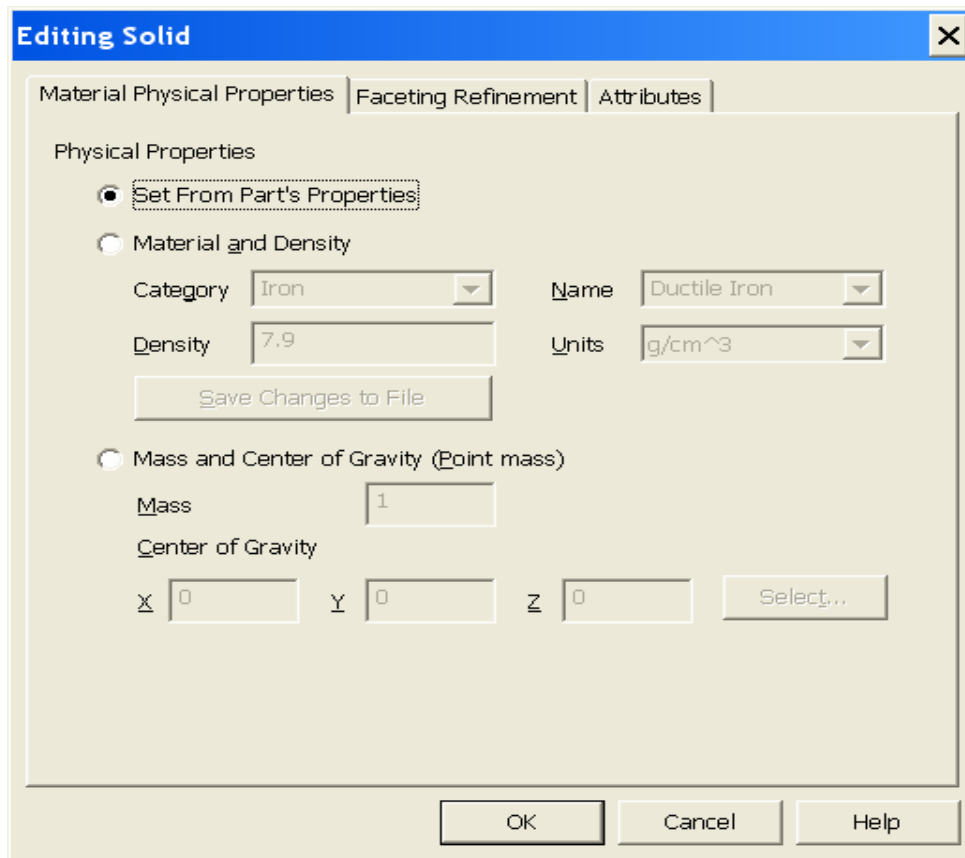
Editing Solid

Material Physical Properties | Faceting Refinement | Attributes

Physical Properties

Set From Part's Properties

Material and Density

Category Iron

Name Ductile Iron

Density 7.9

Units g/cm^3

Save Changes to File

Mass and Center of Gravity (Point mass)

Mass 1

Center of Gravity

X 0 Y 0 Z 0 Select...

OK Cancel Help